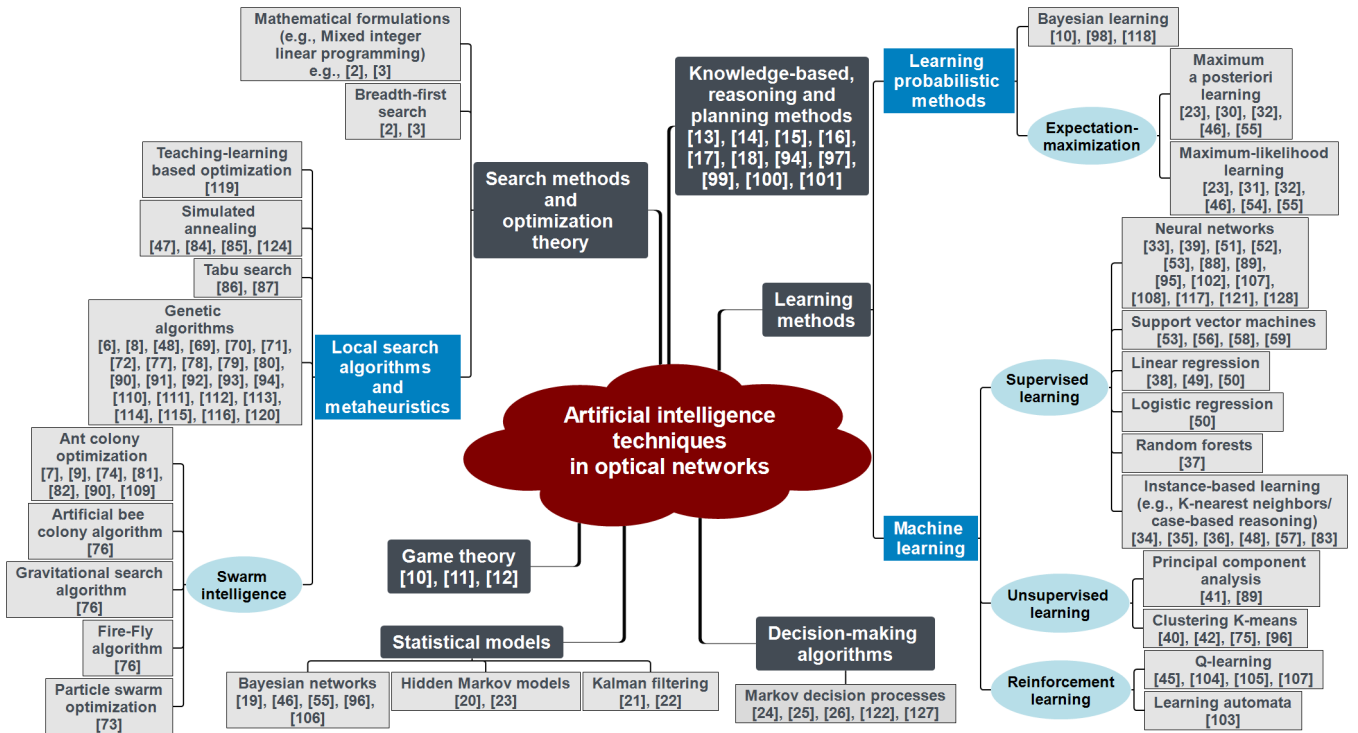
Artificial intelligence techniques in optical networks

Search methods and optimization theory

Mathematical formulations (e.g., Mixed integer linear programming) e.g., [2], [3]

Breadth-first search [2], [3]

Local search algorithms and metaheuristics

Teaching-learning based optimization [119]

Simulated annealing [47], [84], [85], [124]

Tabu search [86], [87]

Genetic algorithms [6], [8], [48], [69], [70], [71], [72], [77], [78], [79], [80], [90], [91], [92], [93], [94], [110], [111], [112], [113], [114], [115], [116], [120]

Swarm intelligence

Ant colony optimization [7], [9], [74], [81], [82], [90], [109]

Artificial bee colony algorithm [76]

Gravitational search algorithm [76]

Fire-Fly algorithm [76]

Particle swarm optimization [73]

Game theory [10], [11], [12]

Statistical models

Bayesian networks [19], [46], [55], [96], [106]

Hidden Markov models [20], [23]

Kalman filtering [21], [22]

Decision-making algorithms

Markov decision processes [24], [25], [26], [122], [127]

Knowledge-based, reasoning and planning methods [13], [14], [15], [16], [17], [18], [94], [97], [99], [100], [101]

Learning methods

Learning probabilistic methods

Bayesian learning [10], [98], [118]

Expectation-maximization

Maximum a posteriori learning [23], [30], [32], [46], [55]

Maximum-likelihood learning [23], [31], [32], [46], [54], [55]

Machine learning

Supervised learning

Neural networks [33], [39], [51], [52], [53], [88], [89], [95], [102], [107], [108], [117], [121], [128]

Support vector machines [53], [56], [58], [59]

Linear regression [38], [49], [50]

Logistic regression [50]

Random forests [37]

Instance-based learning (e.g., K-nearest neighbors/ case-based reasoning) [34], [35], [36], [48], [57], [83]

Unsupervised learning

Principal component analysis [41], [89]

Clustering K-means [40], [42], [75], [96]

Reinforcement learning

Q-learning [45], [104], [105], [107]

Learning automata [103]